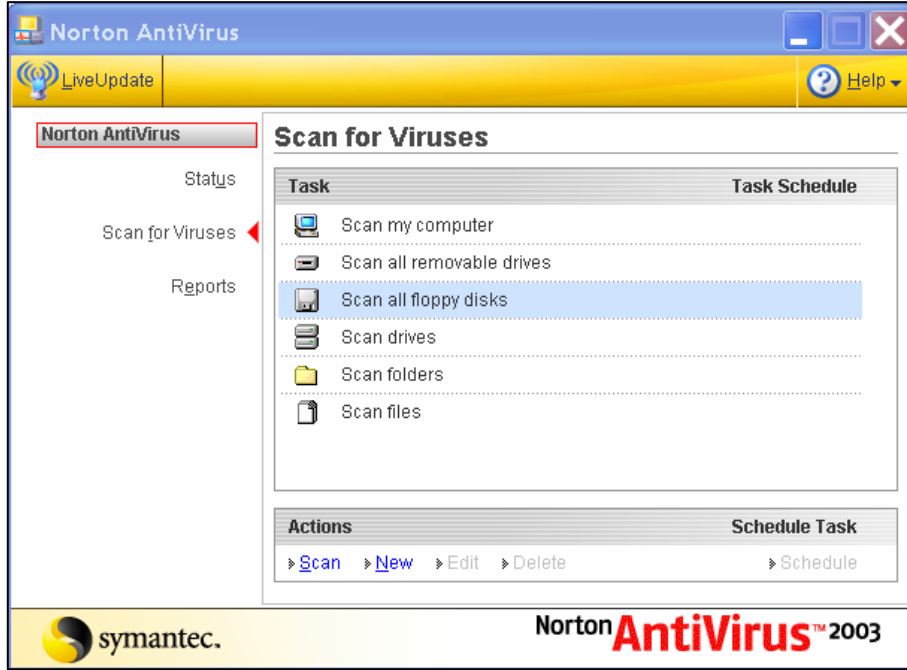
Norton AntiVirus

LiveUpdate

Help

Norton AntiVirus

Status

Scan for Viruses

Reports

Scan for Viruses

| Task | Task Schedule |
|---|---|
| Scan my computer | |
| Scan all removable drives | |
| Scan all floppy disks | |
| Scan drives | |
| Scan folders | |
| Scan files | |

| Actions | Schedule Task |
|---|---|
| Scan New Edit Delete | Schedule |

symantec.

Norton AntiVirus™ 2003